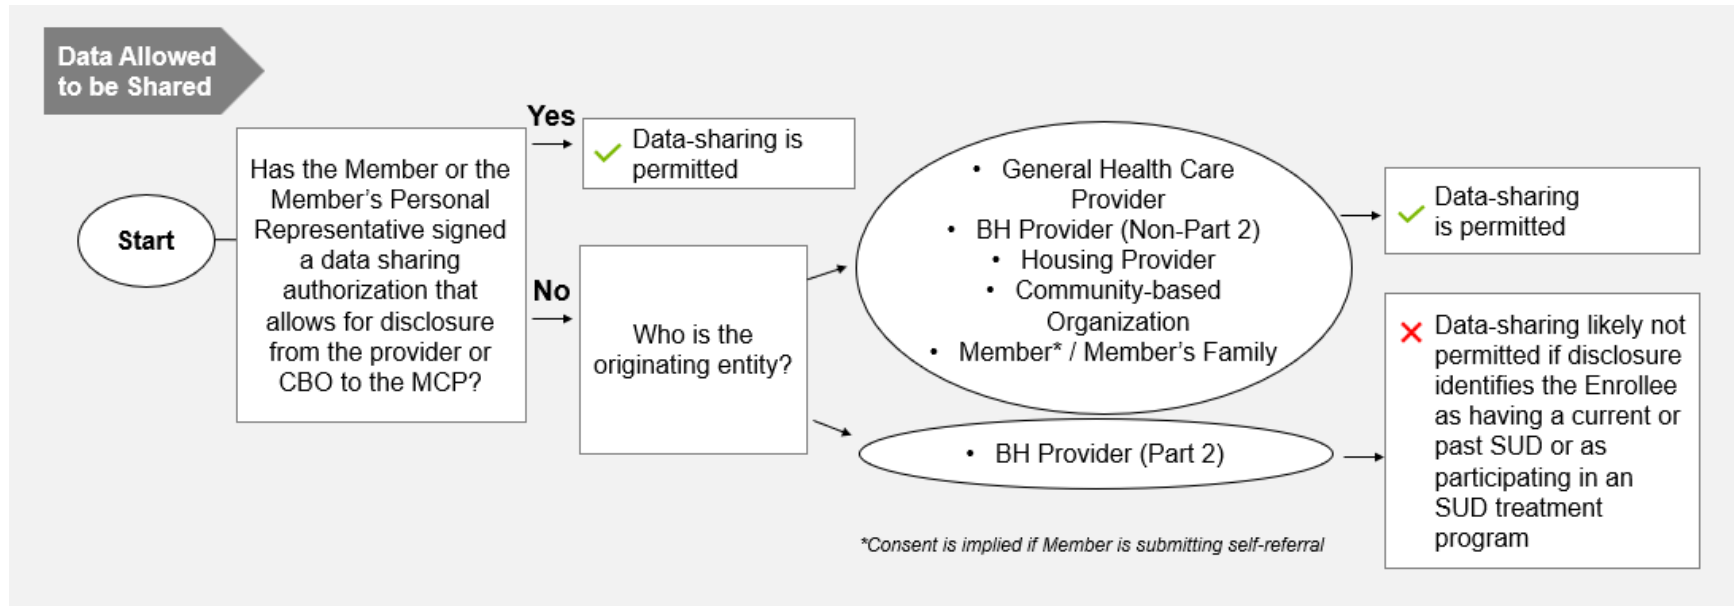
Data Allowed to be Shared

Start

Has the Member or the Member's Personal Representative signed a data sharing authorization that allows for disclosure from the provider or CBO to the MCP?

Yes

Data-sharing is permitted

No

Who is the originating entity?

• General Health Care Provider
• BH Provider (Non-Part 2)
• Housing Provider
• Community-based Organization
• Member* / Member's Family

Data-sharing is permitted

• BH Provider (Part 2)

Data-sharing likely not permitted if disclosure identifies the Enrollee as having a current or past SUD or as participating in an SUD treatment program

*Consent is implied if Member is submitting self-referral